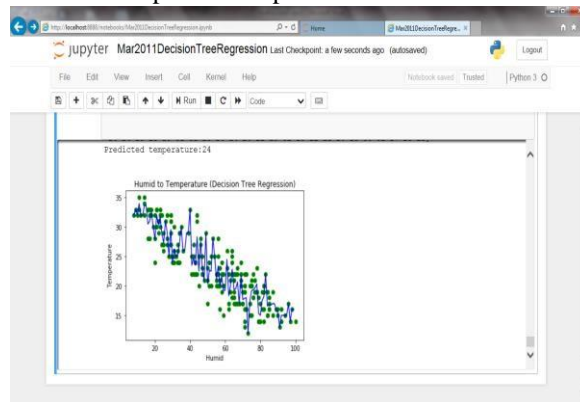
http://localhost:8888/notebooks/Mar2011DecisionTreeRegression.ipynb

Home

Mar2011DecisionTreeRegre...

jupyter Mar2011DecisionTreeRegression Last Checkpoint: a few seconds ago (autosaved)

Logout

File Edit View Insert Cell Kernel Help

Notebook saved Trusted Python 3

Run Code

Predicted temperature:24

Humid to Temperature (Decision Tree Regression)

Temperature

35
30
25
20
15

20 40 60 80 100

Humid